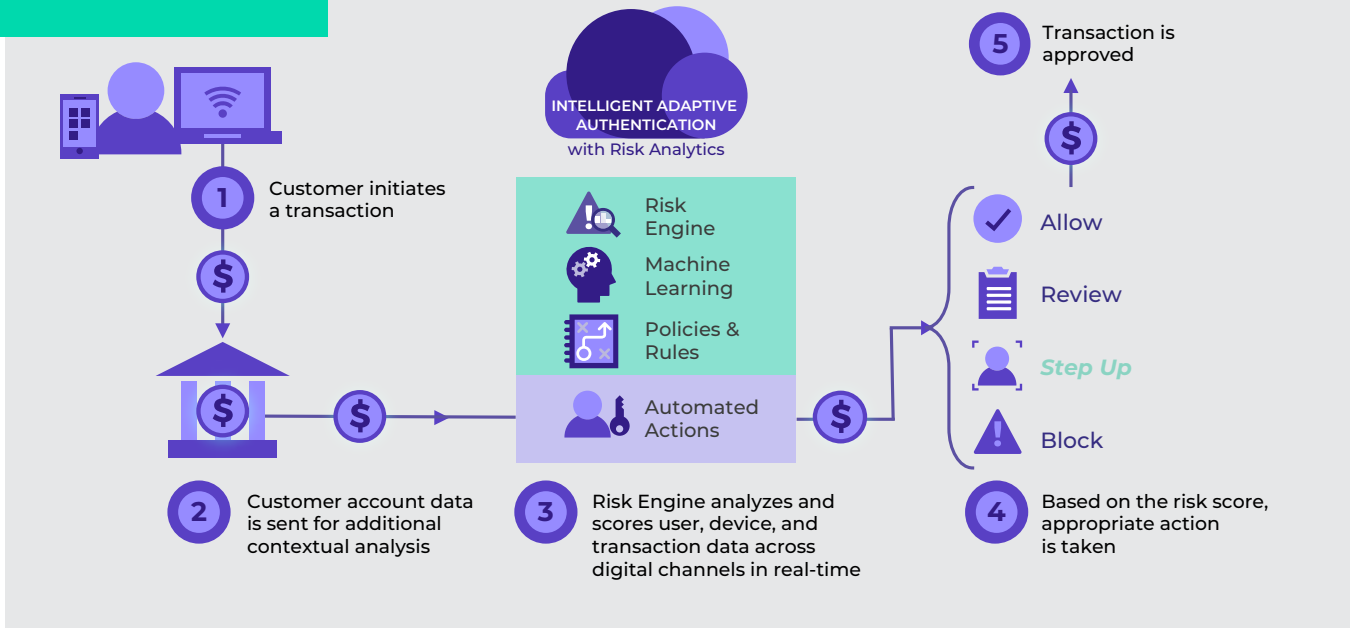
INTELLIGENT ADAPTIVE AUTHENTICATION
with Risk Analytics

5 Transaction is approved

1 Customer initiates a transaction

$

Risk Engine

Machine Learning

Policies & Rules

Automated Actions

Allow

Review

Step Up

Block

$

$

$

$

2 Customer account data is sent for additional contextual analysis

3 Risk Engine analyzes and scores user, device, and transaction data across digital channels in real-time

4 Based on the risk score, appropriate action is taken